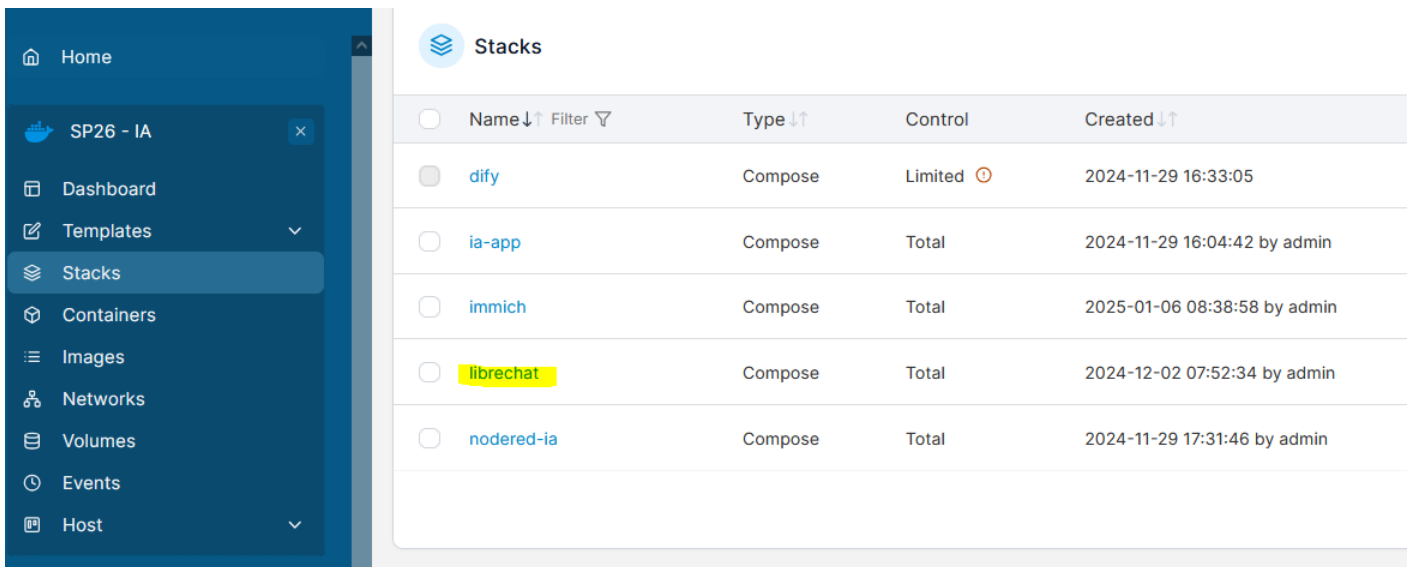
Home

SP26 - IA

Dashboard
Templates
Stacks
Containers
Images
Networks
Volumes
Events
Host

Stacks

| Name Filter | Type | Control | Created |
|---|---|---|---|
| dify | Compose | Limited | 2024-11-29 16:33:05 |
| ia-app | Compose | Total | 2024-11-29 16:04:42 by admin |
| immich | Compose | Total | 2025-01-06 08:38:58 by admin |
| librechat | Compose | Total | 2024-12-02 07:52:34 by admin |
| nodered-ia | Compose | Total | 2024-11-29 17:31:46 by admin |